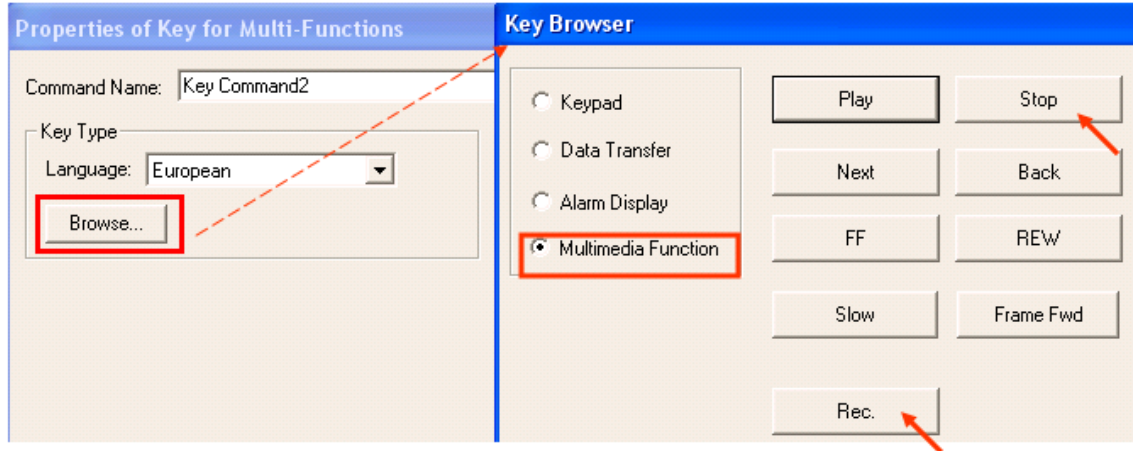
Properties of Key for Multi-Functions

Command Name: Key Command2

Key Type

Language: European

Browse...

Key Browser

Keypad

Data Transfer

Alarm Display

Multimedia Function

Play

Stop

Next

Back

FF

REW

Slow

Frame Fwd

Rec.